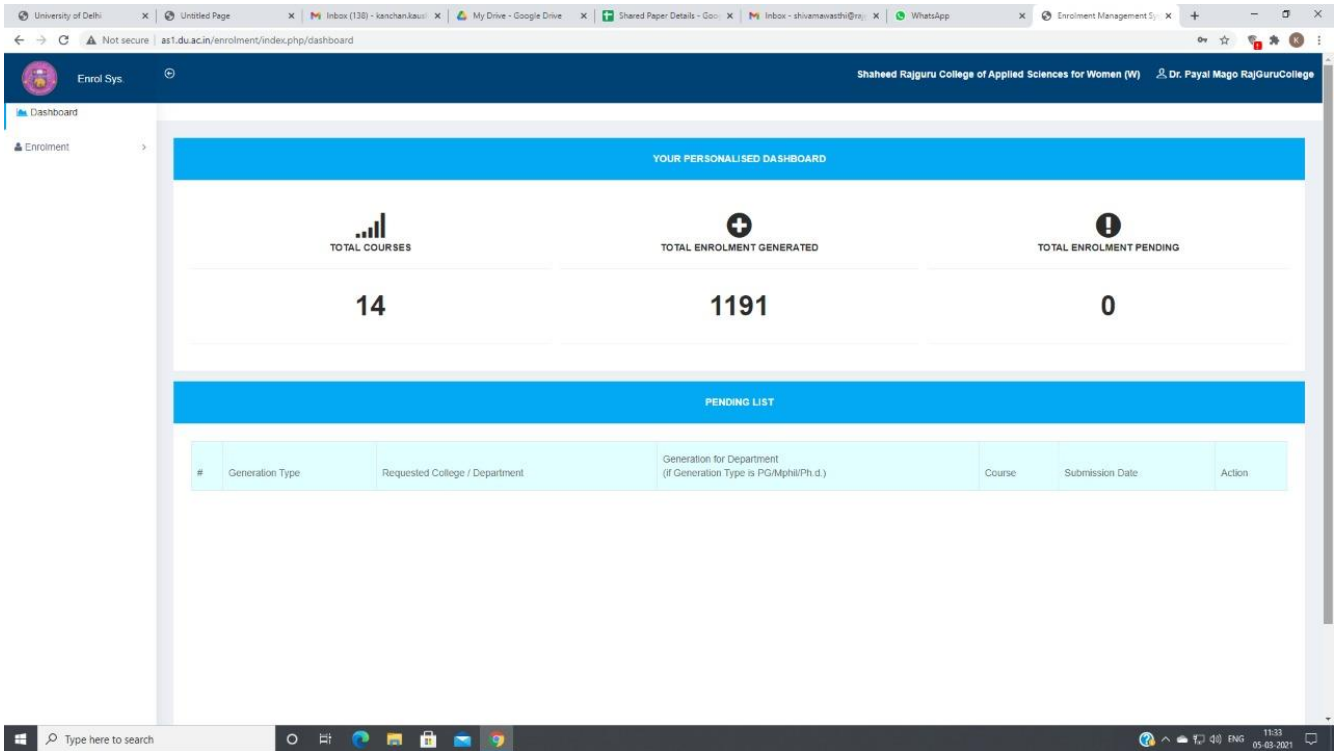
University of Delhi | Untitled Page | Inbox (138) - kanchan.kausl | My Drive - Google Drive | Shared Paper Details - Goo | Inbox - shivamawasthi@raj | WhatsApp | Enrolment Management Sy

Not secure | as1.du.ac.in/enrolment/index.php/dashboard

Enrol Sys.

Shaheed Rajguru College of Applied Sciences for Women (W) Dr. Payal Mago RajGuruCollege

Dashboard

Enrolment

YOUR PERSONALISED DASHBOARD

TOTAL COURSES

TOTAL ENROLMENT GENERATED

TOTAL ENROLMENT PENDING

14

1191

0

PENDING LIST

| # | Generation Type | Requested College / Department | Generation for Department (if Generation Type is PG/Mphil/Ph.d.) | Course | Submission Date | Action |
|---|---|---|---|---|---|---|

Type here to search

ENG 11:33 05-03-2021